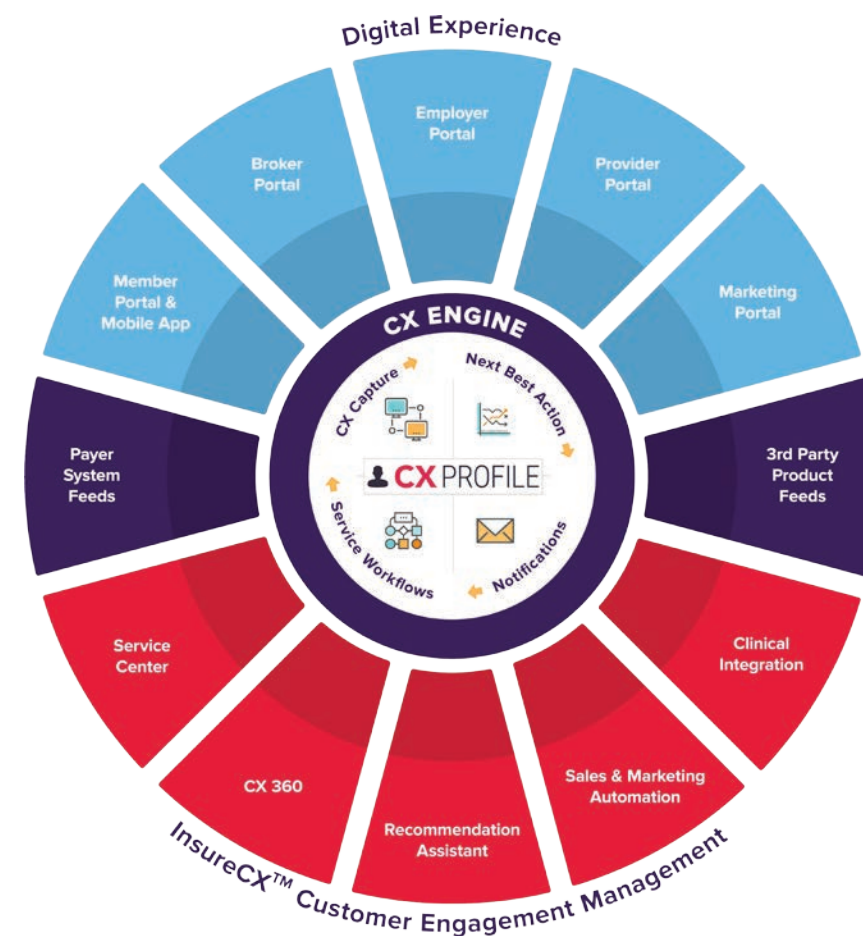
Digital Experience

Employer Portal

Broker Portal

Provider Portal

Member Portal & Mobile App

Marketing Portal

CX ENGINE

CX Capture

Next Best Action

CX PROFILE

Service Workflows

Notifications

Payer System Feeds

3rd Party Product Feeds

Service Center

Clinical Integration

CX 360

Sales & Marketing Automation

Recommendation Assistant

InsureCX™ Customer Engagement Management